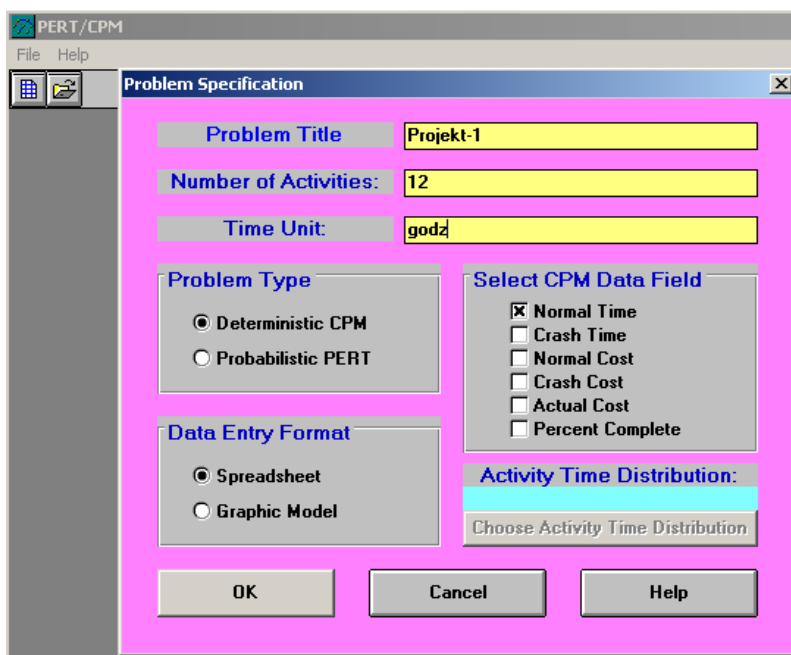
PERT/CPM
File Help
Problem Specification
Problem Title
Projekt-1
Number of Activities:
12
Time Unit:
godz
Problem Type
Deterministic CPM
Probabilistic PERT
Select CPM Data Field
Normal Time
Crash Time
Normal Cost
Crash Cost
Actual Cost
Percent Complete
Data Entry Format
Spreadsheet
Graphic Model
Activity Time Distribution:
Choose Activity Time Distribution
OK
Cancel
Help